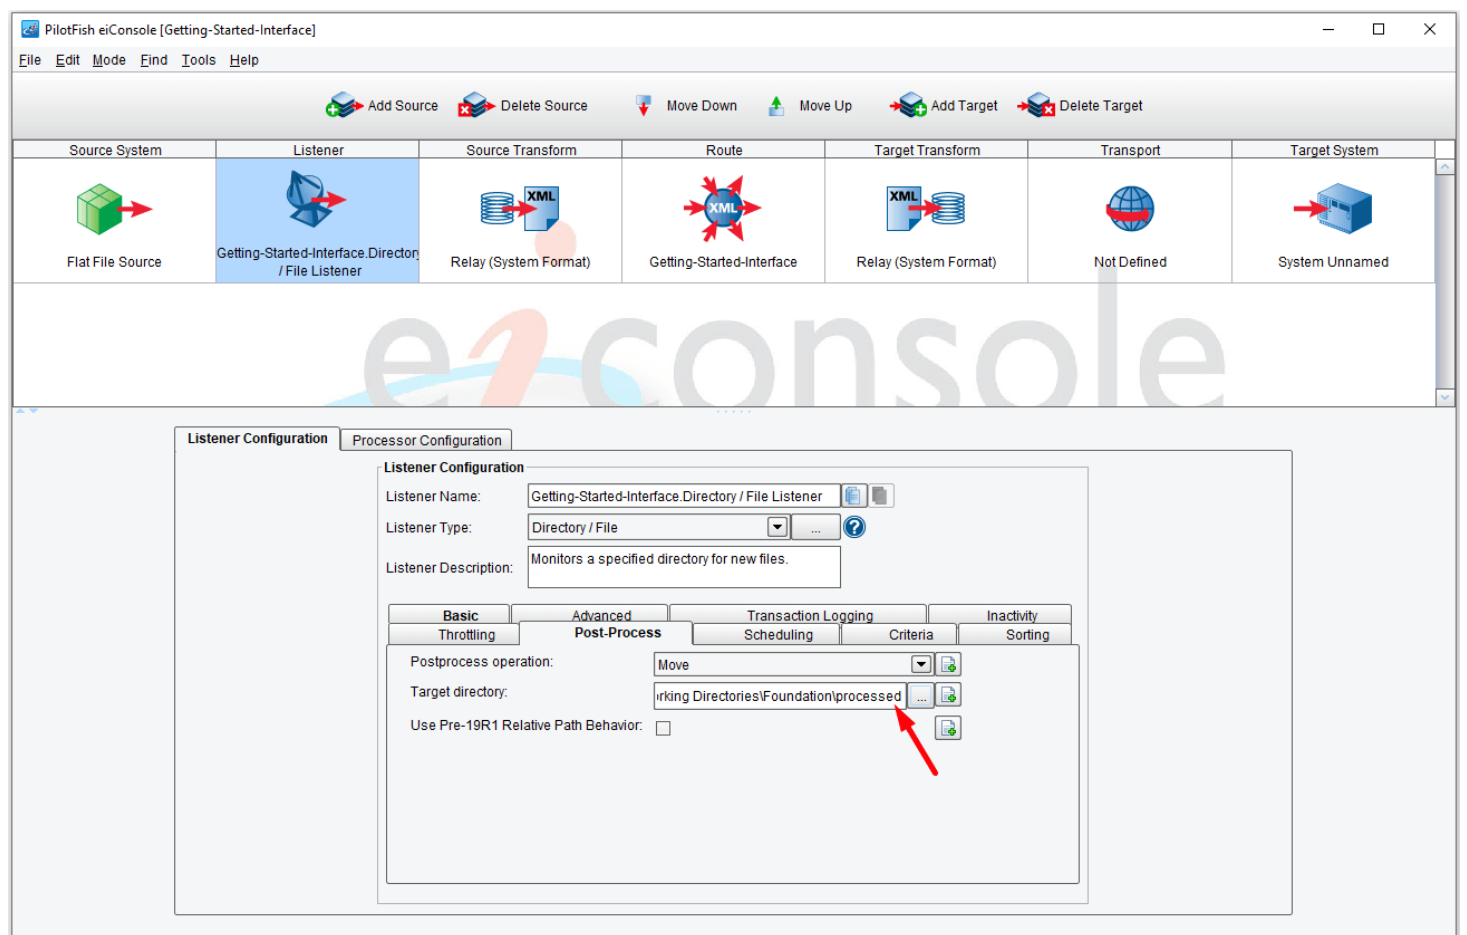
PilotFish eiConsole [Getting-Started-Interface]

File Edit Mode Find Tools Help

Add Source Delete Source Move Down Move Up Add Target Delete Target

| Source System | Listener | Source Transform | Route | Target Transform | Transport | Target System |
|---|---|---|---|---|---|---|
| Flat File Source | Getting-Started-Interface.Directory / File Listener | Relay (System Format) | Getting-Started-Interface | Relay (System Format) | Not Defined | System Unnamed |

XML XML XML

eiconsole

Listener Configuration Processor Configuration

Listener Configuration

Listener Name: Getting-Started-Interface.Directory / File Listener

Listener Type: Directory / File ...

Listener Description: Monitors a specified directory for new files.

Basic Advanced Transaction Logging Inactivity
Throttling Post-Process Scheduling Criteria Sorting

Postprocess operation: Move

Target directory: ırking Directories\Foundation\processed ...

Use Pre-19R1 Relative Path Behavior: